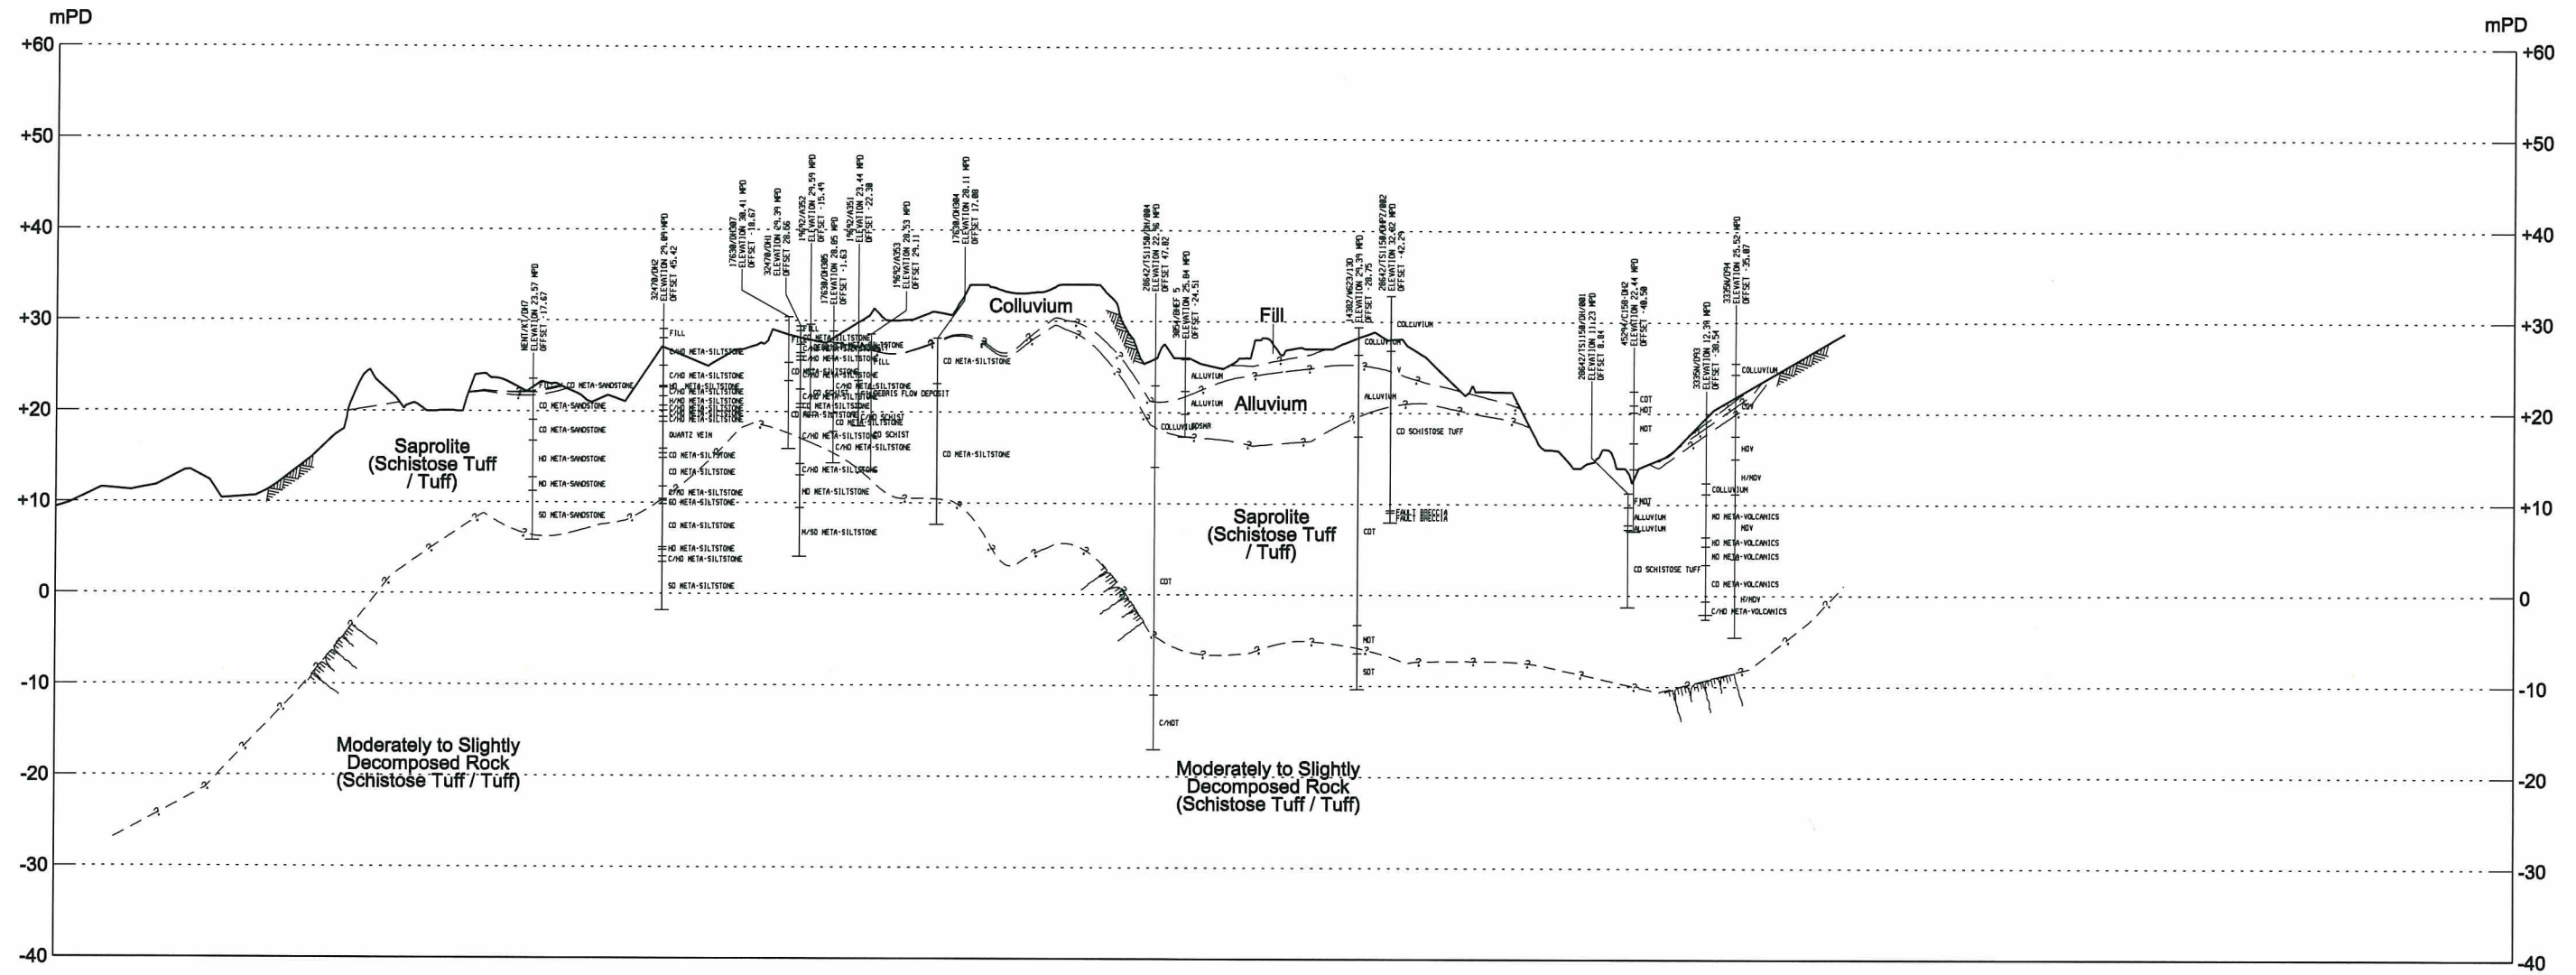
mPD
+60
+50
+40
+30
+20
+10
0
-10
-20
-30
-40

mPD
+60
+50
+40
+30
+20
+10
0
-10
-20
-30
-40

Colluvium

Fill

Alluvium

Saprolite
(Schistose Tuff
/ Tuff)

Saprolite
(Schistose Tuff
/ Tuff)

Moderately to Slightly
Decomposed Rock
(Schistose Tuff / Tuff)

Moderately to Slightly
Decomposed Rock
(Schistose Tuff / Tuff)

NENT/K7/DH7
ELEVATION 23.57 MPD
OFFSET -17.67

32470/DH2
ELEVATION 29.04 MPD
OFFSET 45.42

17630/DH307
ELEVATION 30.41 MPD
OFFSET -18.67

32470/DH1
ELEVATION 29.39 MPD
OFFSET 20.66

19692/A352
ELEVATION 29.59 MPD
OFFSET -15.49

17630/DH305
ELEVATION 28.05 MPD
OFFSET -1.63

19692/A351
ELEVATION 23.44 MPD
OFFSET -22.38

19692/A353
ELEVATION 28.53 MPD
OFFSET 29.11

17630/DH304
ELEVATION 28.11 MPD
OFFSET 17.80

28642/TS1150/DH/004
ELEVATION 22.96 MPD
OFFSET 47.82

3864/RWEF 5
ELEVATION 25.84 MPD
OFFSET -24.51

14302/NG23/130
ELEVATION 29.39 MPD
OFFSET -20.75

28642/TS1150/DHP7/002
ELEVATION 32.02 MPD
OFFSET -42.29

28642/TS1150/DH/001
ELEVATION 11.23 MPD
OFFSET 8.84

45294/C150/DH2
ELEVATION 22.44 MPD
OFFSET -40.50

33296/DP8
ELEVATION 12.39 MPD
OFFSET -38.54

33296/DH4
ELEVATION 25.52 MPD
OFFSET -35.87

FILL
CD META-SANDSTONE
CD META-SANDSTONE
CD META-SANDSTONE
HD META-SANDSTONE
HD META-SANDSTONE
SD META-SANDSTONE
FILL
C/HD META-SILTSTONE
C/HD META-SILTSTONE
HD META-SILTSTONE
C/HD META-SILTSTONE
QUARTZ VEIN
CD META-SILTSTONE
CD META-SILTSTONE
C/HD META-SILTSTONE
CD META-SILTSTONE
CD META-SILTSTONE
HD META-SILTSTONE
C/HD META-SILTSTONE
SD META-SILTSTONE
FILL
CD META-SILTSTONE
C/HD META-SILTSTONE
CD SCHIST
CD META-SILTSTONE
C/HD META-SILTSTONE
C/HD META-SILTSTONE
HD META-SILTSTONE
H/SD META-SILTSTONE
DEBRIS FLOW DEPOSIT
CD SCHIST
CD SCHIST
C/HD META-SILTSTONE
CD META-SILTSTONE
CD META-SILTSTONE
ALLUVIUM
ALLUVIUM
COLLUVIUM
COSHR
CDT
C/HDT
COLLUVIUM
COLLUVIUM
ALLUVIUM
CD SCHISTOSE TUFF
CDT
MDT
SDT
FAULT BRECCIA
FAULT BRECCIA
CDT
HDT
MDT
FMDT
ALLUVIUM
ALLUVIUM
CD SCHISTOSE TUFF
COLLUVIUM
CDV
HDV
H/MDV
COLLUVIUM
MD META-VOLCANICS
MDV
HD META-VOLCANICS
MD META-VOLCANICS
CD META-VOLCANICS
H/MDV
C/HD META-VOLCANICS